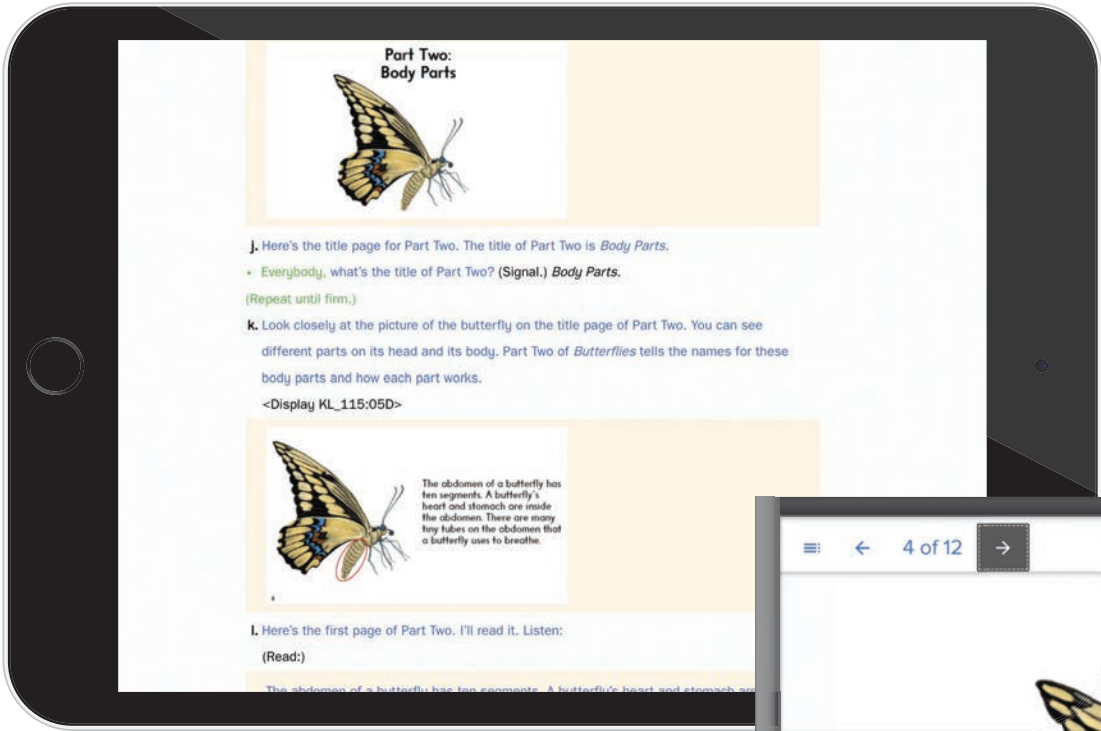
Part Two:
Body Parts

j. Here's the title page for Part Two. The title of Part Two is *Body Parts*.

• Everybody, what's the title of Part Two? (Signal.) *Body Parts*.

(Repeat until firm.)

k. Look closely at the picture of the butterfly on the title page of Part Two. You can see different parts on its head and its body. Part Two of *Butterflies* tells the names for these body parts and how each part works.

<Display KL_115:05D>

The abdomen of a butterfly has ten segments. A butterfly's heart and stomach are inside the abdomen. There are many tiny tubes on the abdomen that a butterfly uses to breathe.

l. Here's the first page of Part Two. I'll read it. Listen:

(Read:)

The abdomen of a butterfly has ten segments. A butterfly's heart and stomach are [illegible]

← 4 of 12 →